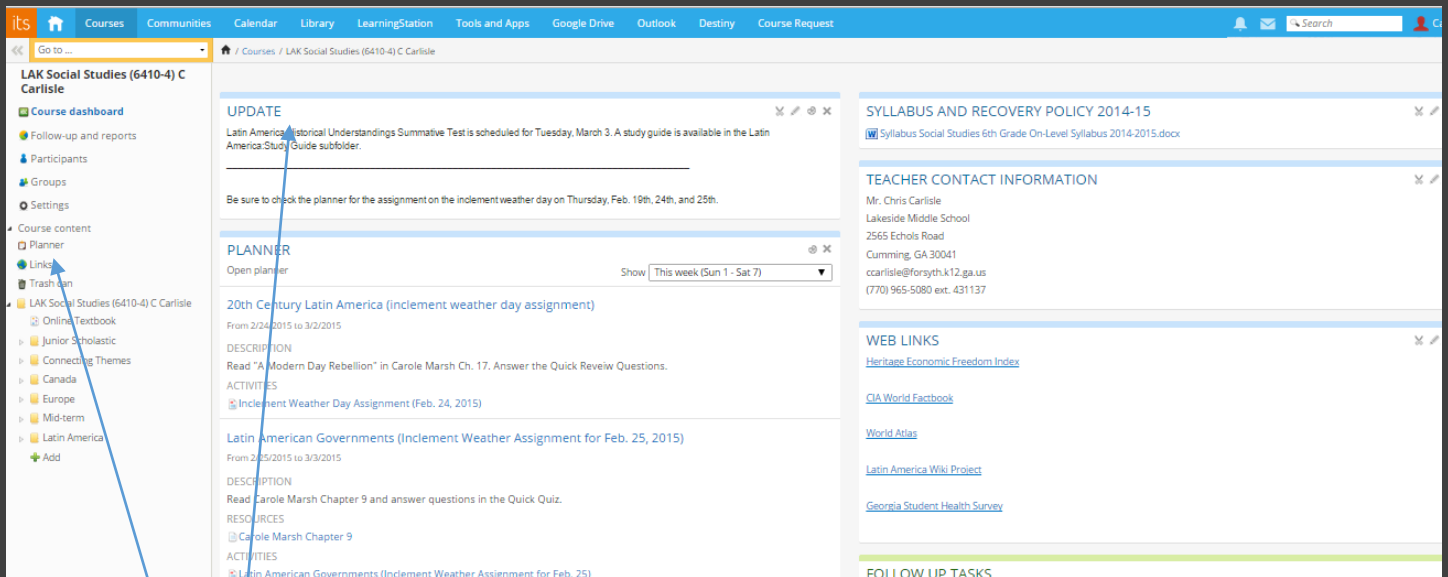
its Courses Communities Calendar Library LearningStation Tools and Apps Google Drive Outlook Destiny Course Request Search Ca

Go to ...

Courses / LAK Social Studies (6410-4) C Carlisle

LAK Social Studies (6410-4) C Carlisle

Course dashboard
Follow-up and reports
Participants
Groups
Settings
Course content
Planner
Links
Trash can
LAK Social Studies (6410-4) C Carlisle
Online Textbook
Junior Scholastic
Connecting Themes
Canada
Europe
Mid-term
Latin America
Add

UPDATE

Latin America Historical Understandings Summative Test is scheduled for Tuesday, March 3. A study guide is available in the Latin America:Study Guide subfolder.

Be sure to check the planner for the assignment on the inclement weather day on Thursday, Feb. 19th, 24th, and 25th.

PLANNER

Open planner

Show This week (Sun 1 - Sat 7)

20th Century Latin America (inclement weather day assignment)

From 2/24/2015 to 3/2/2015

DESCRIPTION

Read "A Modern Day Rebellion" in Carole Marsh Ch. 17. Answer the Quick Reveiw Questions.

ACTIVITIES

Inclement Weather Day Assignment (Feb. 24, 2015)

Latin American Governments (Inclement Weather Assignment for Feb. 25, 2015)

From 2/25/2015 to 3/3/2015

DESCRIPTION

Read Carole Marsh Chapter 9 and answer questions in the Quick Quiz.

RESOURCES

Carole Marsh Chapter 9

ACTIVITIES

Latin American Governments (Inclement Weather Assignment for Feb. 25)

SYLLABUS AND RECOVERY POLICY 2014-15

Syllabus Social Studies 6th Grade On-Level Syllabus 2014-2015.docx

TEACHER CONTACT INFORMATION

Mr. Chris Carlisle
Lakeside Middle School
2565 Echols Road
Cumming, GA 30041
ccarlisle@forsyth.k12.ga.us
(770) 965-5080 ext. 431137

WEB LINKS

Heritage Economic Freedom Index

CIA World Factbook

World Atlas

Latin America Wiki Project

Georgia Student Health Survey

FOLLOW UP TASKS